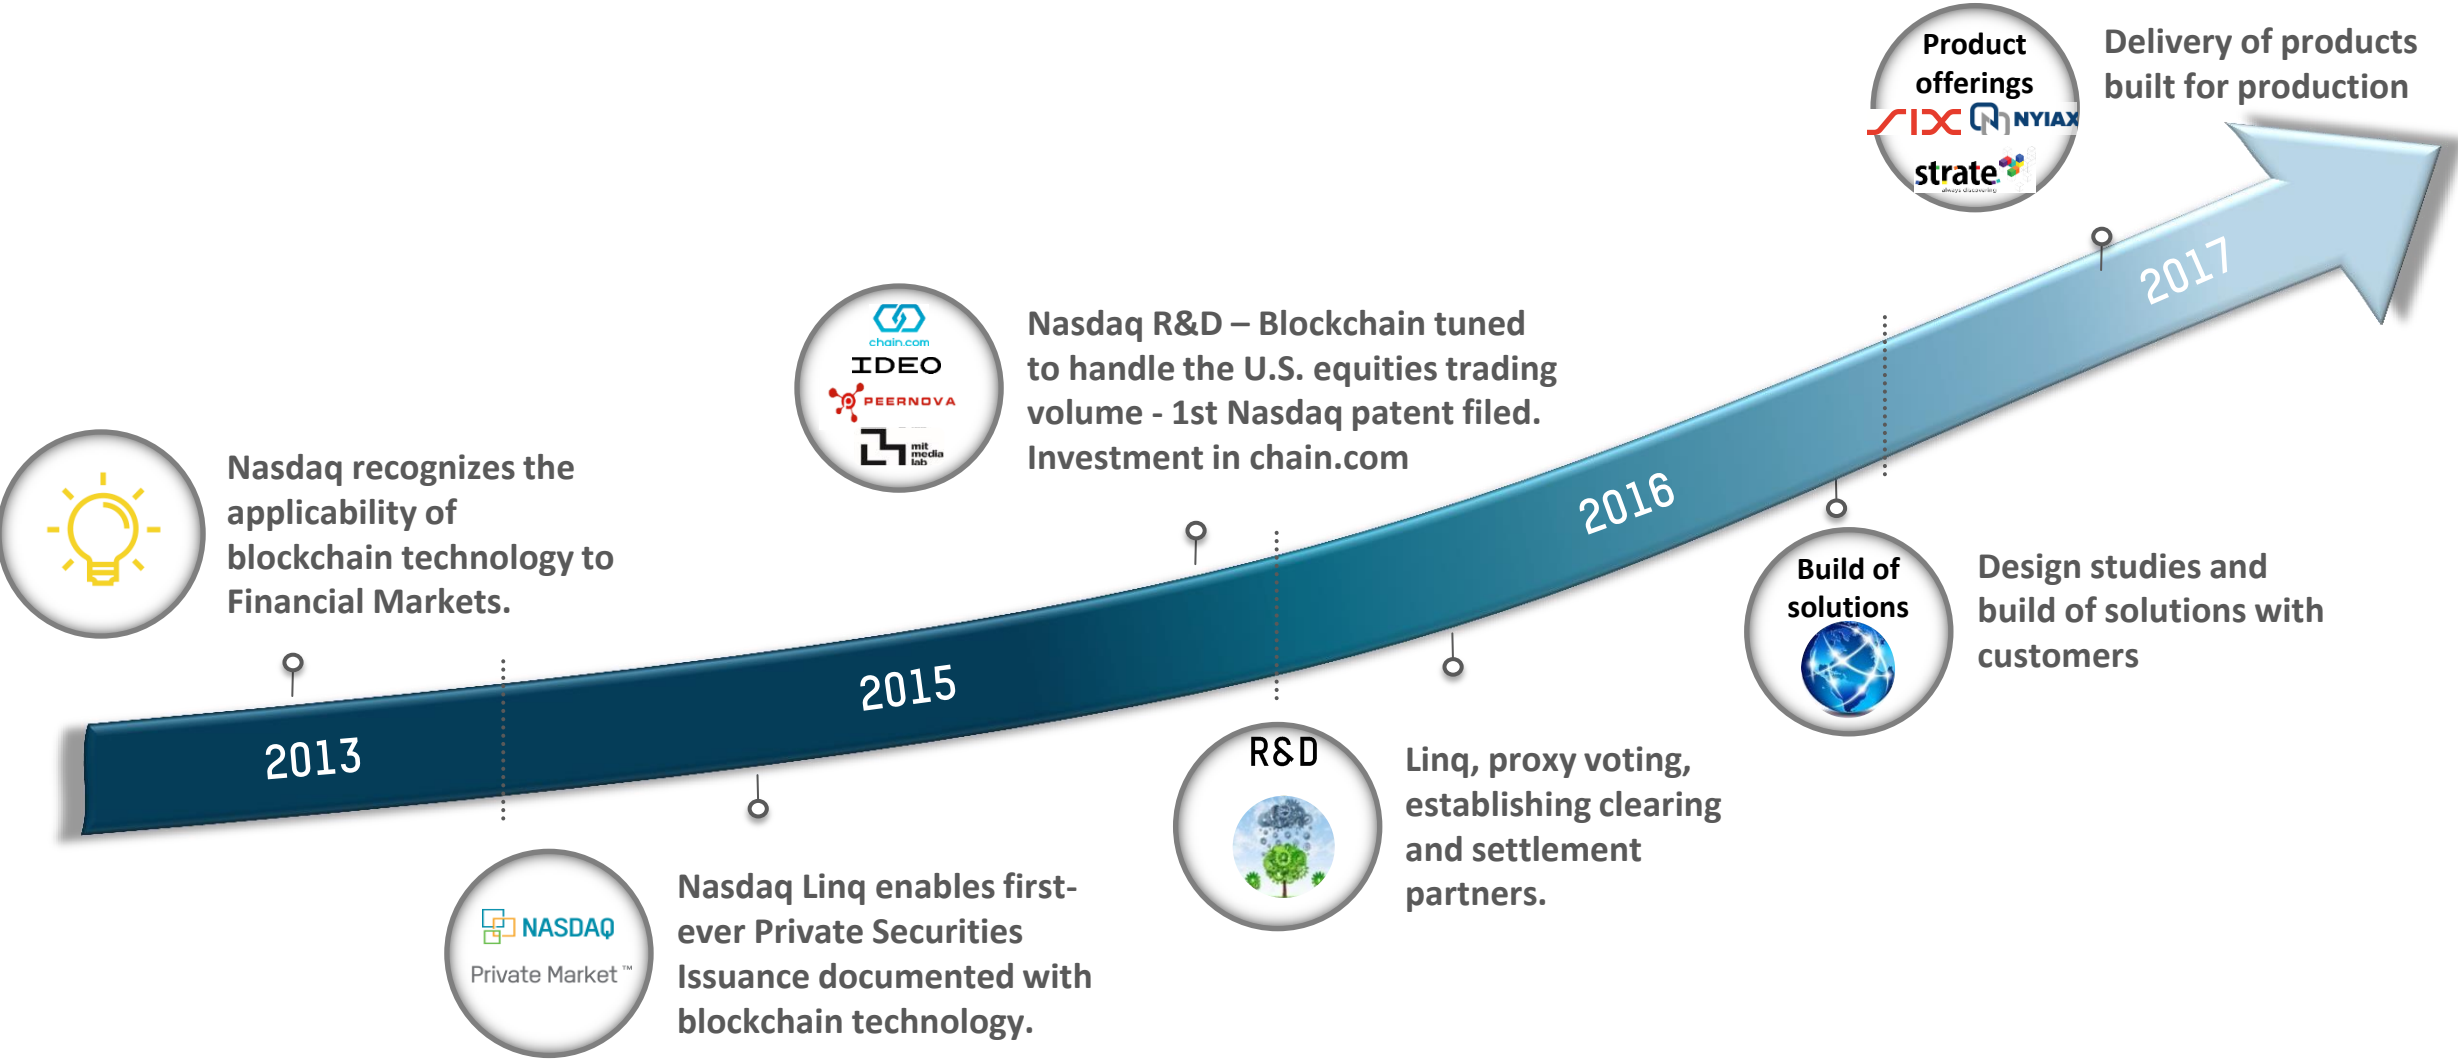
Product offerings

SIX NYIAX

strate

Delivery of products built for production

chain.com

IDEO

PEERNOVA

mit media lab

Nasdaq R&D – Blockchain tuned to handle the U.S. equities trading volume - 1st Nasdaq patent filed. Investment in chain.com

2017

2016

Build of solutions

Design studies and build of solutions with customers

Nasdaq recognizes the applicability of blockchain technology to Financial Markets.

2015

2013

R&D

Linq, proxy voting, establishing clearing and settlement partners.

NASDAQ

Private Market™

Nasdaq Linq enables first-ever Private Securities Issuance documented with blockchain technology.